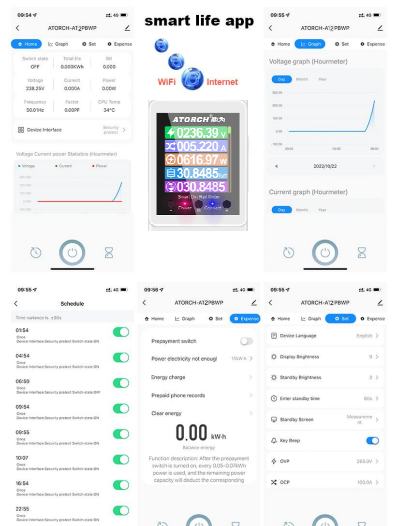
09:54 4G
ATORCH-AT2PBWP
Home Graph Set Expense
Switch state OFF
Total Ele 0.000KWh
Bill 0.00$
Voltage 238.25V
Current 0.000A
Power 0.00W
Frequency 50.0Hz
Factor 0.00PF
CPU Temp 34°C
Device Interface
Security protect
Voltage Current power Statistics (Hourmeter)
Voltage Current Power

smart life app
WiFi Internet
ATORCH
0236.39 V
005.220 A
0616.97 W
30.8485
030.8485
Smart Life / Tuya

09:55 4G
ATORCH-AT2PBWP
Home Graph Set Expense
Voltage graph (Hourmeter)
Day Month Year
2022/10/22
Current graph (Hourmeter)
Day Month Year

09:56 4G
Schedule
Time variance to +00s
01:54 Once Device Interface:Security protect Switch state:ON
04:54 Once Device Interface:Security protect Switch state:ON
06:59 Once Device Interface:Security protect Switch state:ON
09:54 Once Device Interface:Security protect Switch state:ON
09:55 Once Device Interface:Security protect Switch state:ON
10:07 Once Device Interface:Security protect Switch state:ON
16:54 Once Device Interface:Security protect Switch state:ON
22:55 Once Device Interface:Security protect Switch state:ON

09:56 4G
ATORCH-AT2PBWP
Home Graph Set Expense
Prepayment switch
Power electricity not enougl 10kW·h
Energy charge
Prepaid phone records
Clear energy
0.00 kW·h
Balance energy
Function description: After the prepayment switch is turned on, every 0.01KWh power is used, and the remaining power capacity will deduct the corresponding

09:56 4G
ATORCH-AT2PBWP
Home Graph Set Expense
Device Language English
Display Brightness 9
Standby Brightness 3
Enter standby time 60s
Standby Screen Measureme nt
Key Beep
OVP 265.0V
OCP 100.0A